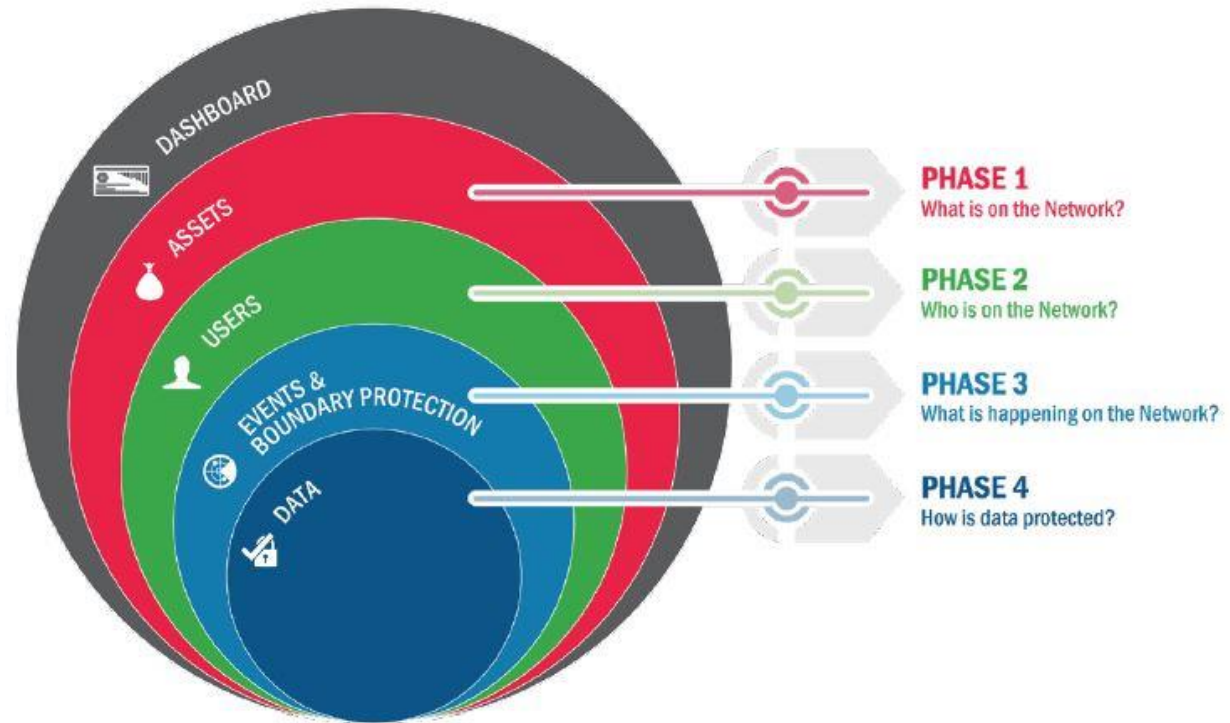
DASHBOARD

ASSETS

USERS

EVENTS & BOUNDARY PROTECTION

DATA

PHASE 1
What is on the Network?

PHASE 2
Who is on the Network?

PHASE 3
What is happening on the Network?

PHASE 4
How is data protected?